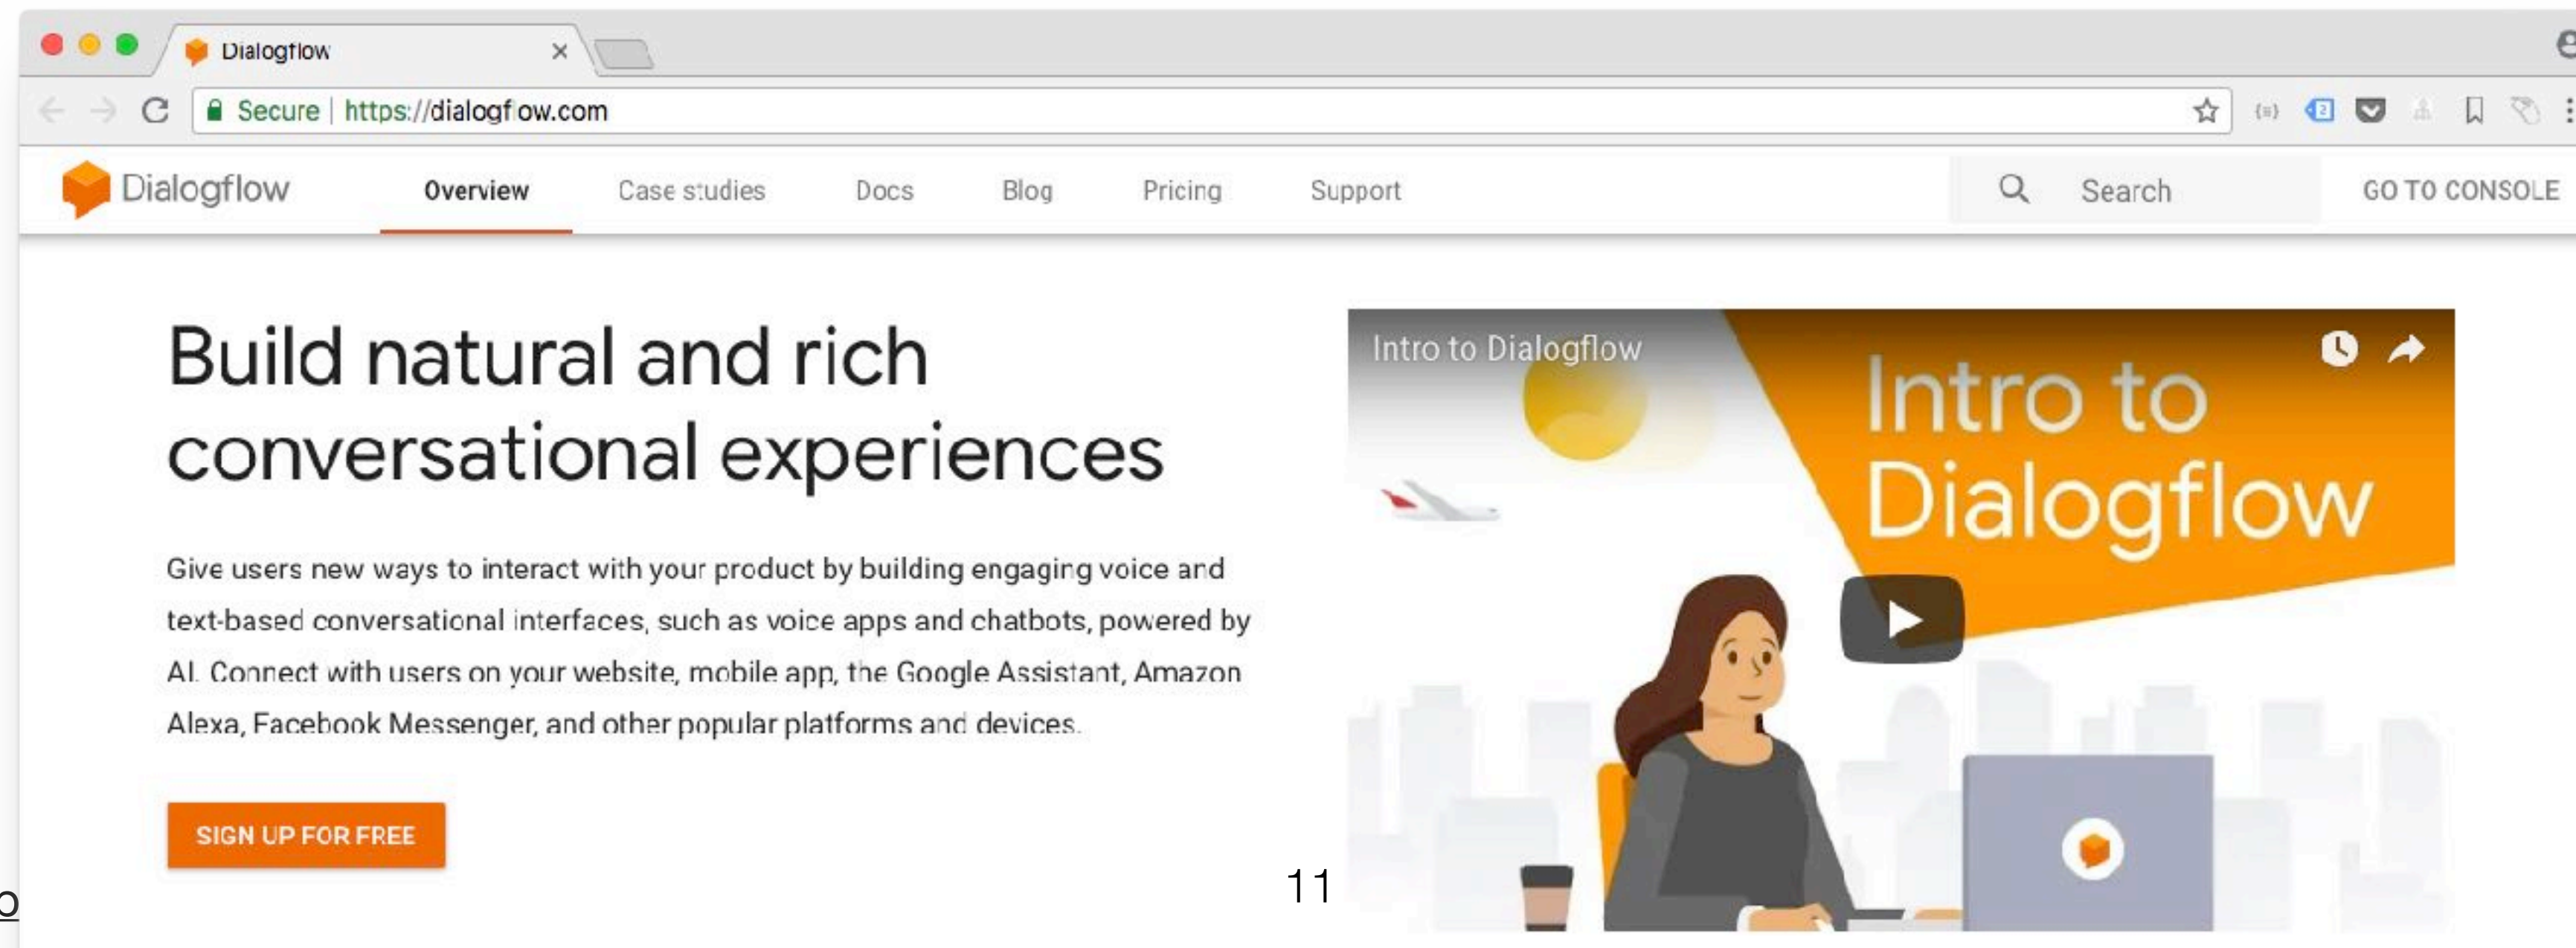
Dialogflow ×

Secure | https://dialogflow.com

Dialogflow Overview Case studies Docs Blog Pricing Support Search GO TO CONSOLE

Build natural and rich conversational experiences

Give users new ways to interact with your product by building engaging voice and text-based conversational interfaces, such as voice apps and chatbots, powered by AI. Connect with users on your website, mobile app, the Google Assistant, Amazon Alexa, Facebook Messenger, and other popular platforms and devices.

SIGN UP FOR FREE

Intro to Dialogflow

Intro to Dialogflow

11